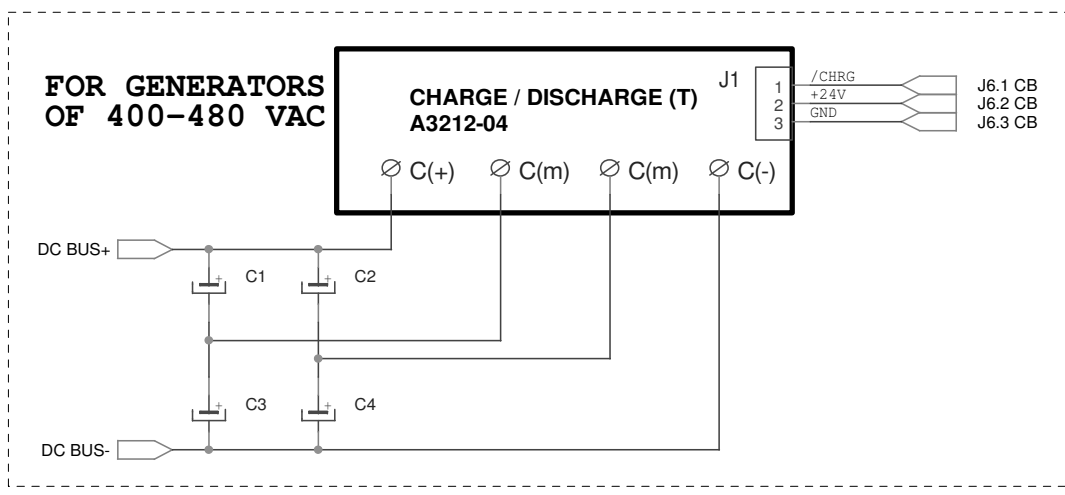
FOR GENERATORS OF 400–480 VAC

CHARGE / DISCHARGE (T)
A3212-04

J1

1 /CHRG
2 +24V
3 GND

J6.1 CB
J6.2 CB
J6.3 CB

$\varnothing$ C(+) $\varnothing$ C(m) $\varnothing$ C(m) $\varnothing$ C(-)

DC BUS+

C1
C2
C3
C4

DC BUS-